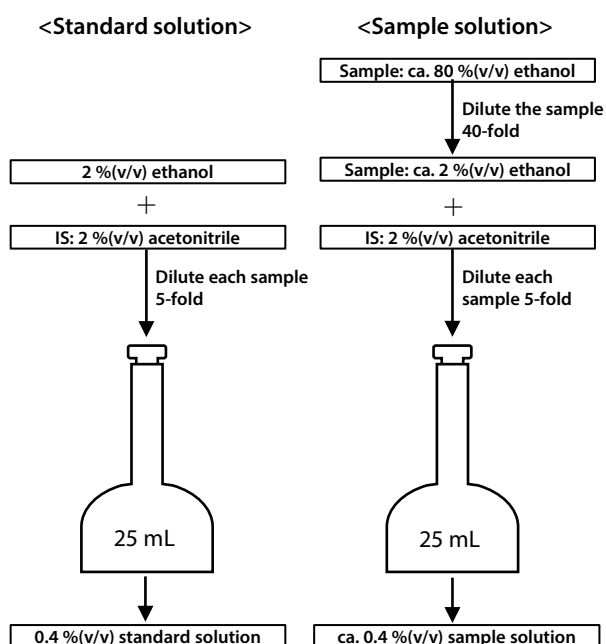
<Standard solution>

2 %(v/v) ethanol

+

IS: 2 %(v/v) acetonitrile

Dilute each sample 5-fold

25 mL

0.4 %(v/v) standard solution

<Sample solution>

Sample: ca. 80 %(v/v) ethanol

Dilute the sample 40-fold

Sample: ca. 2 %(v/v) ethanol

+

IS: 2 %(v/v) acetonitrile

Dilute each sample 5-fold

25 mL

ca. 0.4 %(v/v) sample solution